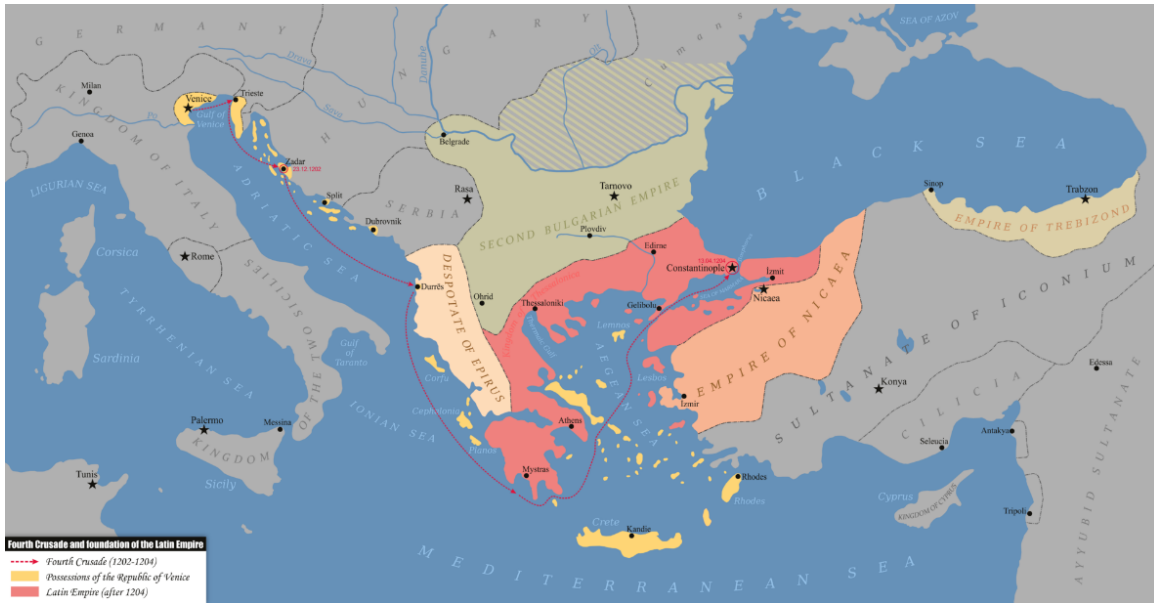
G E R M A N Y
H U N G A R Y
Cumans
SEA OF AZOV
Milan
K I N G D O M O F I T A L Y
Venice
Trieste
Gulf of Venice
Drava
Sava
Danube
Olt
Po
Genoa
Zadar
23.12.1202
Belgrade
A D R I A T I C S E A
Split
S E R B I A
Rasa
LIGURIAN SEA
Dubrovnik
Tarnovo
SECOND BULGARIAN EMPIRE
B L A C K S E A
Sinop
Trabzon
EMPIRE OF TREBIZOND
Corsica
Rome
Plovdiv
Edirne
Constantinople
12.04.1204
Izmit
Nicaea
S U L T A N A T E O F I C O N I U M
T Y R R H E N I A N S E A
Sardinia
K I N G D O M O F T H E T W O S I C I L I E S
Durrës
DESPOTATE OF EPIRUS
Ohrid
Thessaloniki
Gelibolu
Lemnos
EMPIRE OF NICAEA
Gulf of Taranto
Corfu
A E G E A N S E A
Lesbos
Izmir
Konya
C I L I C I A
Edessa
Palermo
Messina
I O N I A N S E A
Cephalonia
Athens
Seleucia
Antakya
A Y Y U B I D S U L T A N A T E
K I N G D O M
Sicily
Zante
Mystras
Rhodes
Tunis
Cyprus
KINGDOM OF CYPRUS
Tripoli
Crete
Kandie
M E D I T E R R A N E A N S E A
Fourth Crusade and foundation of the Latin Empire
Fourth Crusade (1202-1204)
Possessions of the Republic of Venice
Latin Empire (after 1204)